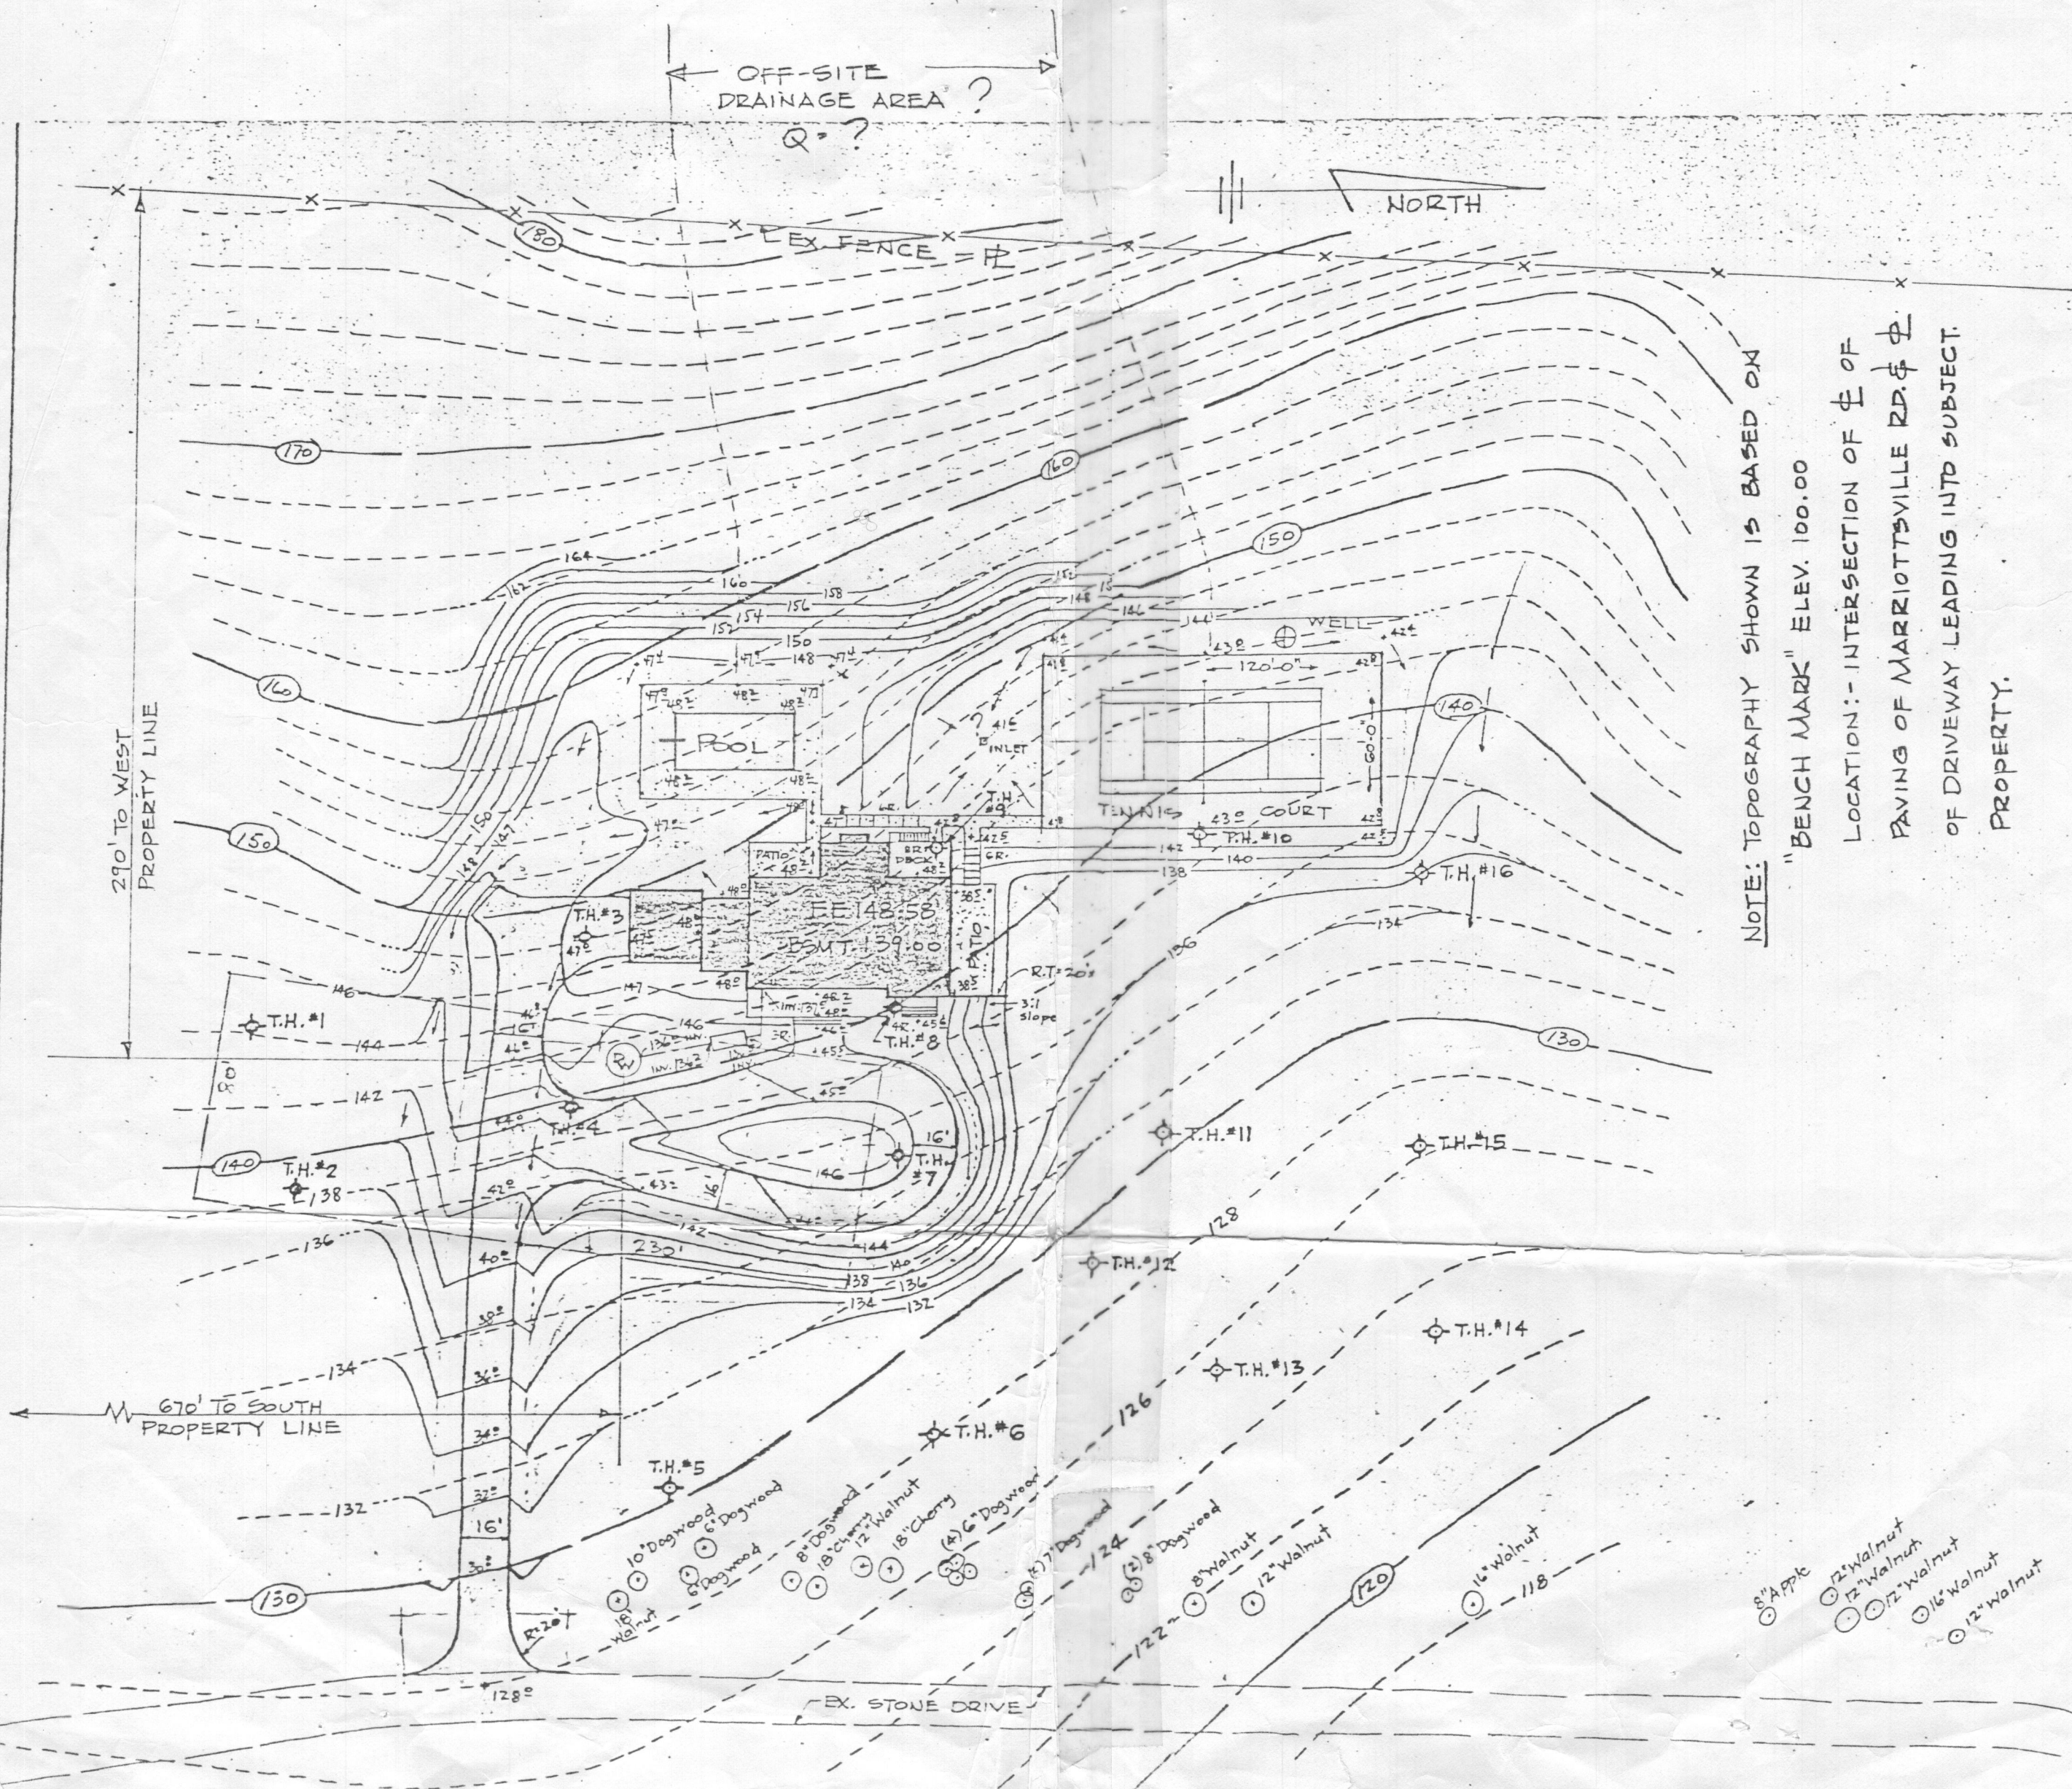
OFF-SITE DRAINAGE AREA ?
Q = ?

NORTH

EX. FENCE = PL

180
170
160
150
140
130
120

164
162
160
158
156
154
152
150
148
146
144
142
140
138
136
134
132
128
126
124
122
118

WELL
$42^{0}$
$120'0"$
$60'0"$
TENNIS COURT
$43^{0}$

POOL
$47^{0}$
$48^{0}$

INLET
$41^{0}$

T.H. #9
T.H. #10
T.H. #16

PATIO
SCR. DECK
GR.

F.F. 148.58
BSMT. 139.00

R.T. 20'±
3:1 Slope

T.H. #1
T.H. #2
T.H. #3
T.H. #4
T.H. #5
T.H. #6
T.H. #7
T.H. #8
T.H. #11
T.H. #12
T.H. #13
T.H. #14
T.H. #15

INV.
C.T.

16'
230'
$40^{0}$
$38^{0}$
$36^{0}$
$34^{0}$
$32^{0}$
$30^{0}$
R=20'±
$128^{0}$

290' TO WEST PROPERTY LINE
670' TO SOUTH PROPERTY LINE

10" Dogwood
6" Dogwood
6" Dogwood
16" Walnut
8" Dogwood
18" Cherry
12" Walnut
18" Cherry
(4) 6" Dogwood
(3) 7" Dogwood
(2) 8" Dogwood
8" Walnut
12" Walnut
16" Walnut
8" Apple
12" Walnut
12" Walnut
12" Walnut
16" Walnut
12" Walnut

EX. STONE DRIVE

NOTE: TOPOGRAPHY SHOWN IS BASED ON "BENCH MARK" ELEV. 100.00
LOCATION:- INTERSECTION OF ℄ OF PAVING OF MARRIOTTSVILLE RD. & ℄ OF DRIVEWAY LEADING INTO SUBJECT PROPERTY.